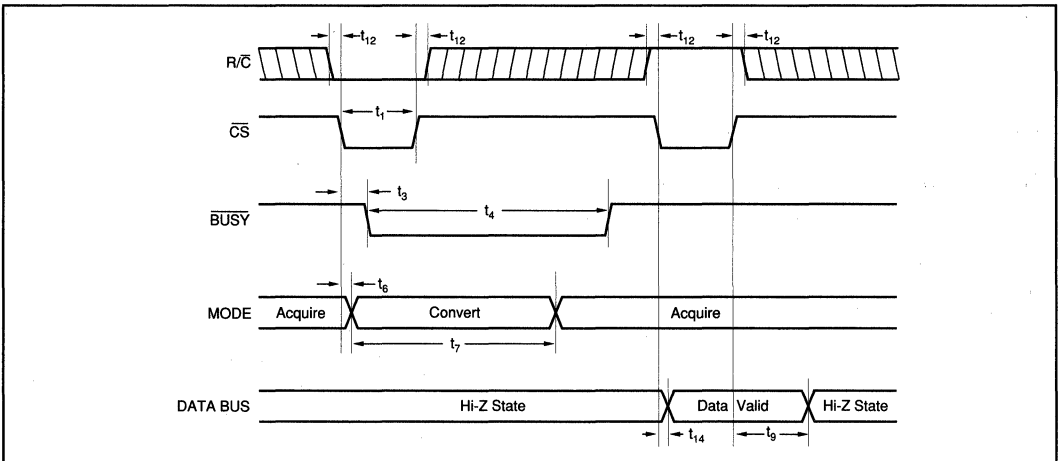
$t_{12}$ $t_{12}$ $t_{12}$ $t_{12}$

$R/\overline{C}$

$t_1$

$\overline{CS}$

$t_3$

$t_4$

$\overline{BUSY}$

$t_6$

MODE Acquire Convert Acquire

$t_7$

DATA BUS Hi-Z State Data Valid Hi-Z State

$t_{14}$ $t_9$